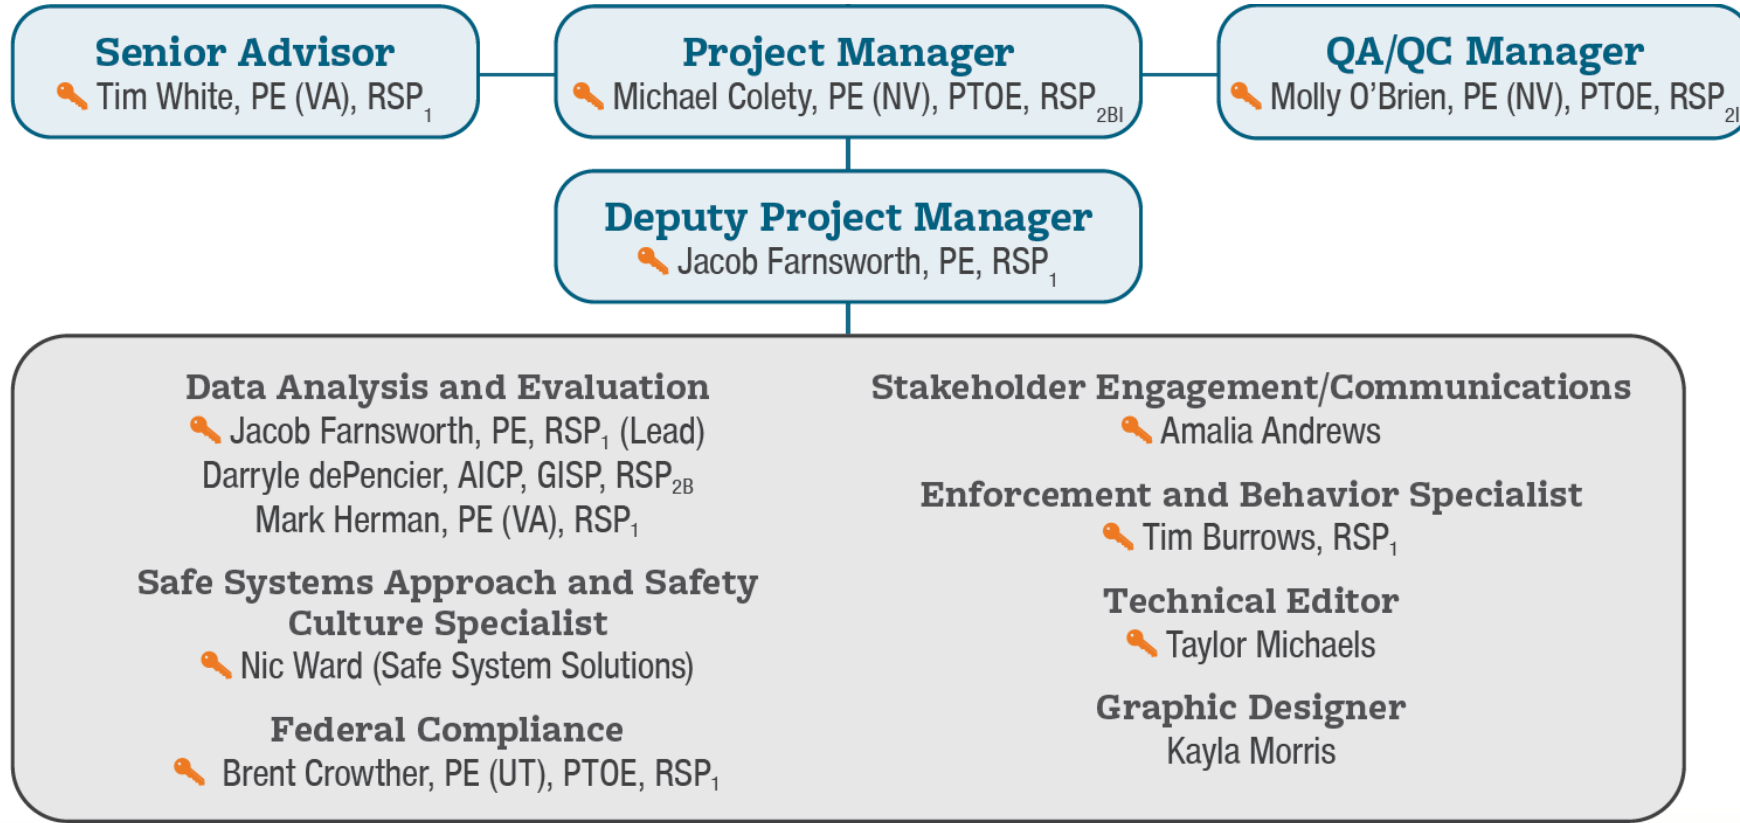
Senior Advisor
Tim White, PE (VA), RSP$_1$

Project Manager
Michael Colety, PE (NV), PTOE, RSP$_{2BI}$

QA/QC Manager
Molly O'Brien, PE (NV), PTOE, RSP$_{2I}$

Deputy Project Manager
Jacob Farnsworth, PE, RSP$_1$

Data Analysis and Evaluation
Jacob Farnsworth, PE, RSP$_1$ (Lead)
Darryle dePencier, AICP, GISP, RSP$_{2B}$
Mark Herman, PE (VA), RSP$_1$

Safe Systems Approach and Safety Culture Specialist
Nic Ward (Safe System Solutions)

Federal Compliance
Brent Crowther, PE (UT), PTOE, RSP$_1$

Stakeholder Engagement/Communications
Amalia Andrews

Enforcement and Behavior Specialist
Tim Burrows, RSP$_1$

Technical Editor
Taylor Michaels

Graphic Designer
Kayla Morris